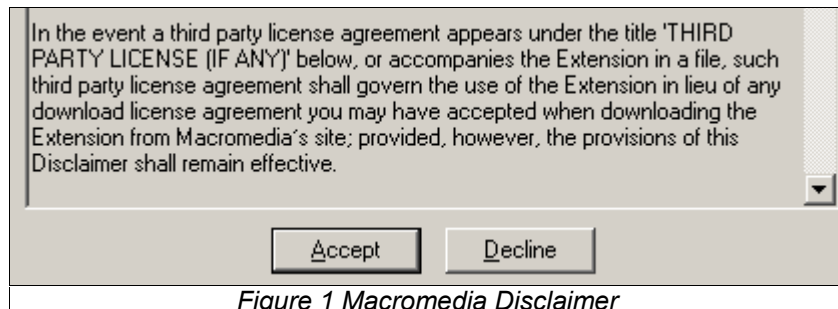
In the event a third party license agreement appears under the title 'THIRD PARTY LICENSE (IF ANY)' below, or accompanies the Extension in a file, such third party license agreement shall govern the use of the Extension in lieu of any download license agreement you may have accepted when downloading the Extension from Macromedia's site; provided, however, the provisions of this Disclaimer shall remain effective.

Accept Decline

Figure 1 Macromedia Disclaimer